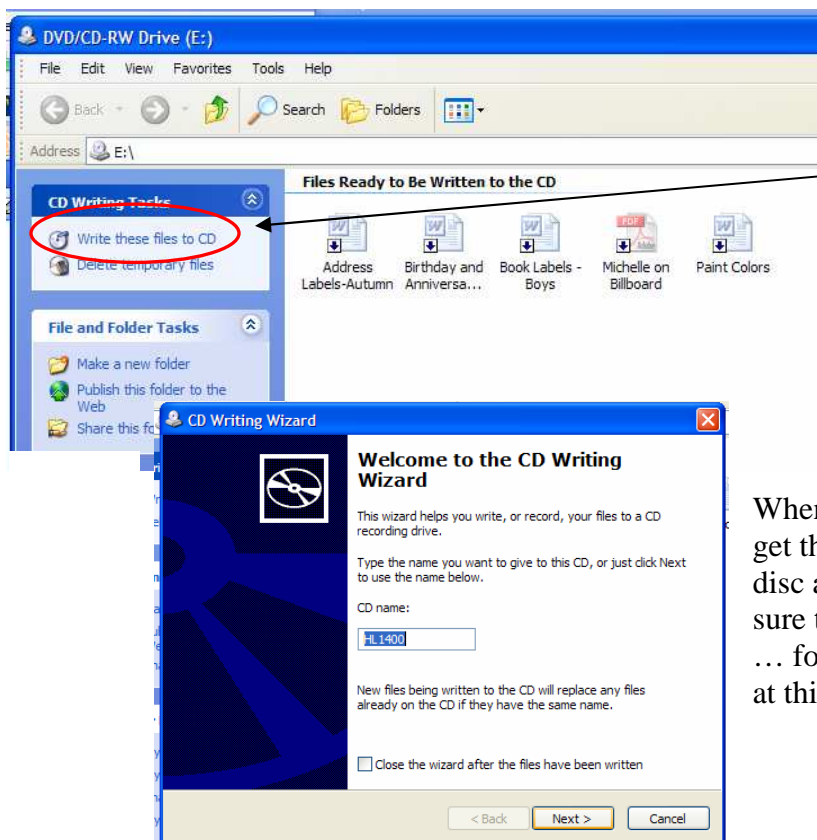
DVD/CD-RW Drive (E:)

File Edit View Favorites Tools Help

Back Search Folders

Address E:\

CD Writing Tasks

Write these files to CD

Delete temporary files

File and Folder Tasks

Make a new folder

Publish this folder to the Web

Share this fo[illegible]

Files Ready to Be Written to the CD

Address Labels-Autumn

Birthday and Anniversa...

Book Labels - Boys

Michelle on Billboard

Paint Colors

CD Writing Wizard

Welcome to the CD Writing Wizard

This wizard helps you write, or record, your files to a CD recording drive.

Type the name you want to give to this CD, or just click Next to use the name below.

CD name:

HL1400

New files being written to the CD will replace any files already on the CD if they have the same name.

Close the wizard after the files have been written

< Back Next > Cancel

Whe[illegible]
get th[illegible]
disc a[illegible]
sure t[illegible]
… fo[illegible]
at thi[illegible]